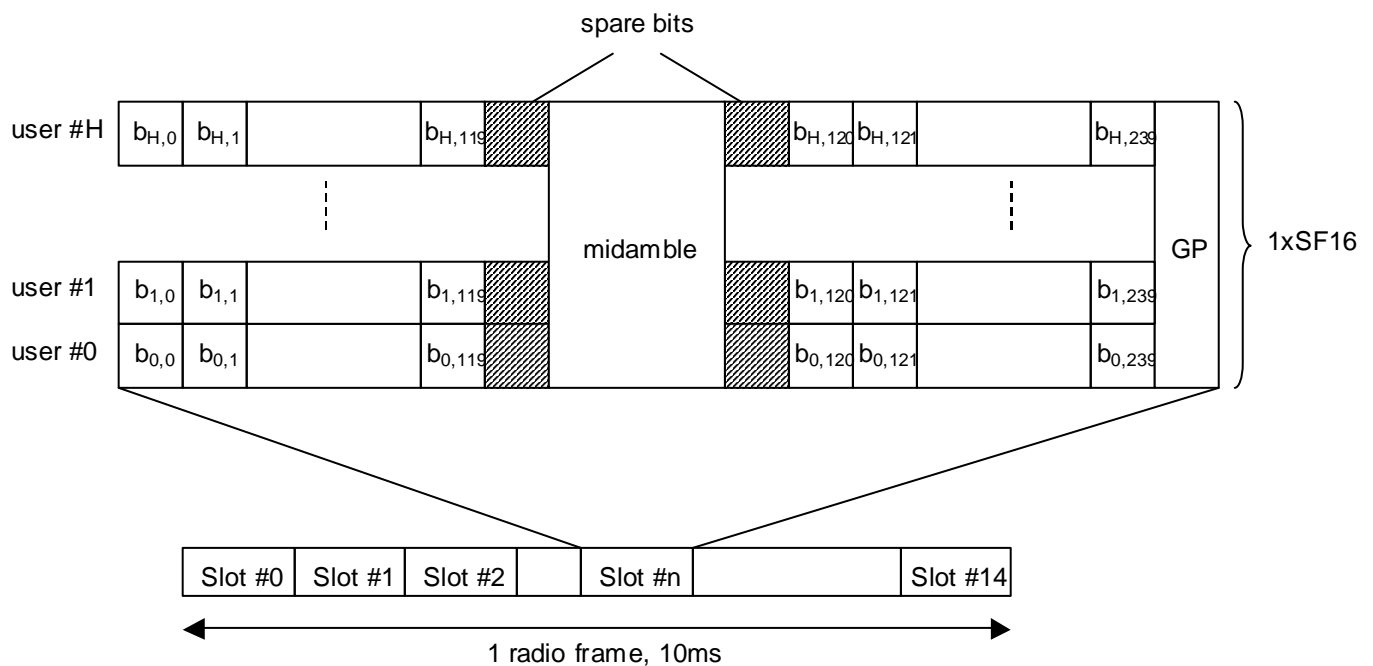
spare bits

user #H $b_{H,0}$ $b_{H,1}$ $b_{H,119}$ $b_{H,120}$ $b_{H,121}$ $b_{H,239}$

midamble

GP

1xSF16

user #1 $b_{1,0}$ $b_{1,1}$ $b_{1,119}$ $b_{1,120}$ $b_{1,121}$ $b_{1,239}$

user #0 $b_{0,0}$ $b_{0,1}$ $b_{0,119}$ $b_{0,120}$ $b_{0,121}$ $b_{0,239}$

| Slot #0 | Slot #1 | Slot #2 | | Slot #n | | Slot #14 |
|---|---|---|---|---|---|---|

1 radio frame, 10ms